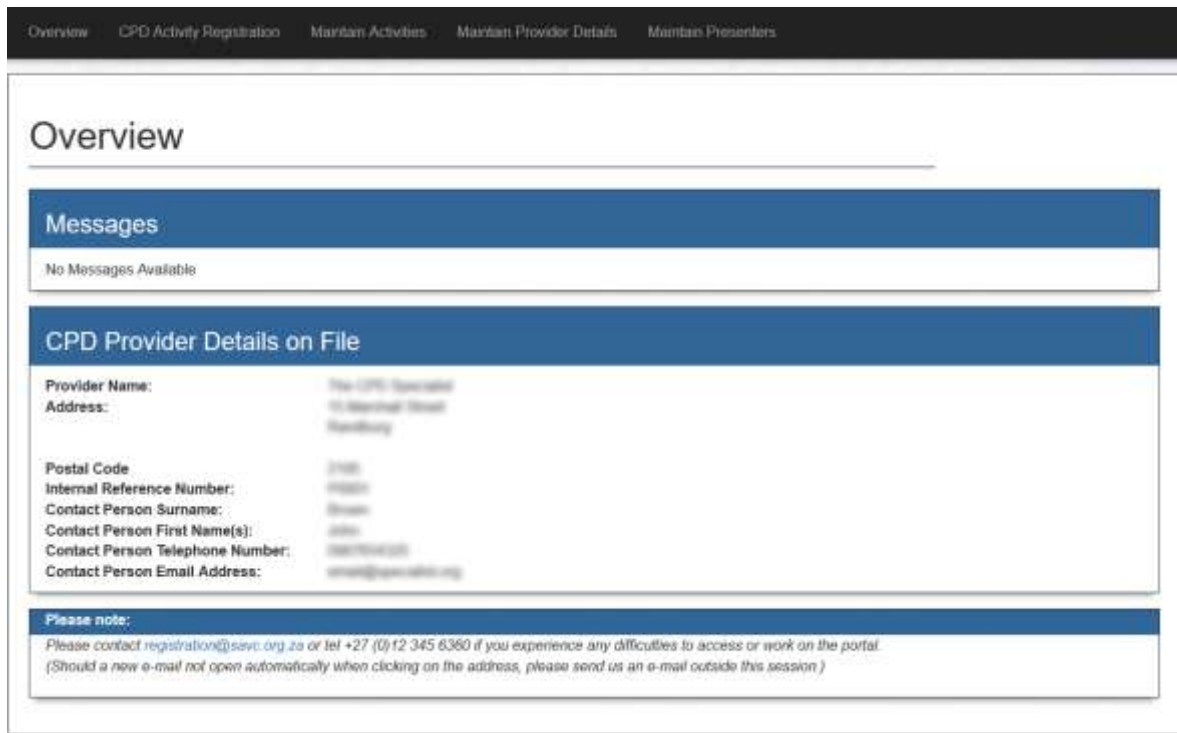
Overview CPD Activity Registration Maintain Activities Maintain Provider Details Maintain Presenters

Overview

Messages

No Messages Available

CPD Provider Details on File

| | |
|---|---|
| **Provider Name:** | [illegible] |
| **Address:** | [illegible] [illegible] |
| **Postal Code** | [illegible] |
| **Internal Reference Number:** | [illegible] |
| **Contact Person Surname:** | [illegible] |
| **Contact Person First Name(s):** | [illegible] |
| **Contact Person Telephone Number:** | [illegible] |
| **Contact Person Email Address:** | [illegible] |

Please note:

Please contact registration@savc.org.za or tel +27 (0)12 345 6360 if you experience any difficulties to access or work on the portal.
(Should a new e-mail not open automatically when clicking on the address, please send us an e-mail outside this session.)